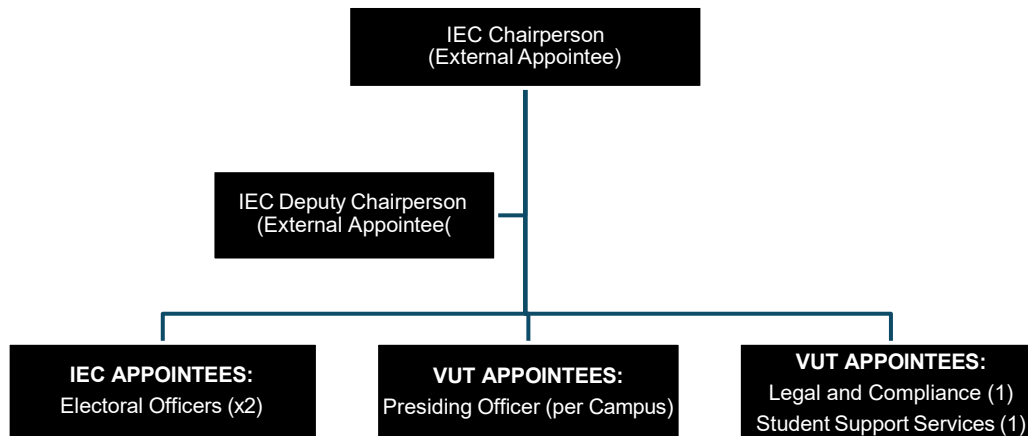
IEC Chairperson
(External Appointee)

IEC Deputy Chairperson
(External Appointee(

IEC APPOINTEES:
Electoral Officers (x2)

VUT APPOINTEES:
Presiding Officer (per Campus)

VUT APPOINTEES:
Legal and Compliance (1)
Student Support Services (1)